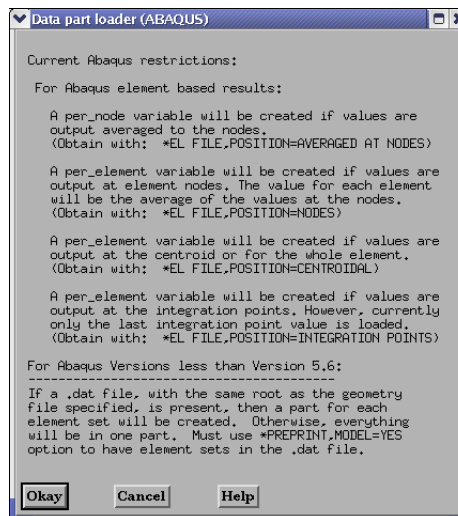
Data part loader (ABAQUS)

Current Abaqus restrictions:

For Abaqus element based results:

A per_node variable will be created if values are output averaged to the nodes. (Obtain with: *EL FILE,POSITION=AVERAGED AT NODES)

A per_element variable will be created if values are output at element nodes. The value for each element will be the average of the values at the nodes. (Obtain with: *EL FILE,POSITION=NODES)

A per_element variable will be created if values are output at the centroid or for the whole element. (Obtain with: *EL FILE,POSITION=CENTROIDAL)

A per_element variable will be created if values are output at the integration points. However, currently only the last integration point value is loaded. (Obtain with: *EL FILE,POSITION=INTEGRATION POINTS)

For Abaqus Versions less than Version 5.6:
------------------------------------------
If a .dat file, with the same root as the geometry file specified, is present, then a part for each element set will be created. Otherwise, everything will be in one part. Must use *PREPRINT,MODEL=YES option to have element sets in the .dat file.

Okay Cancel Help